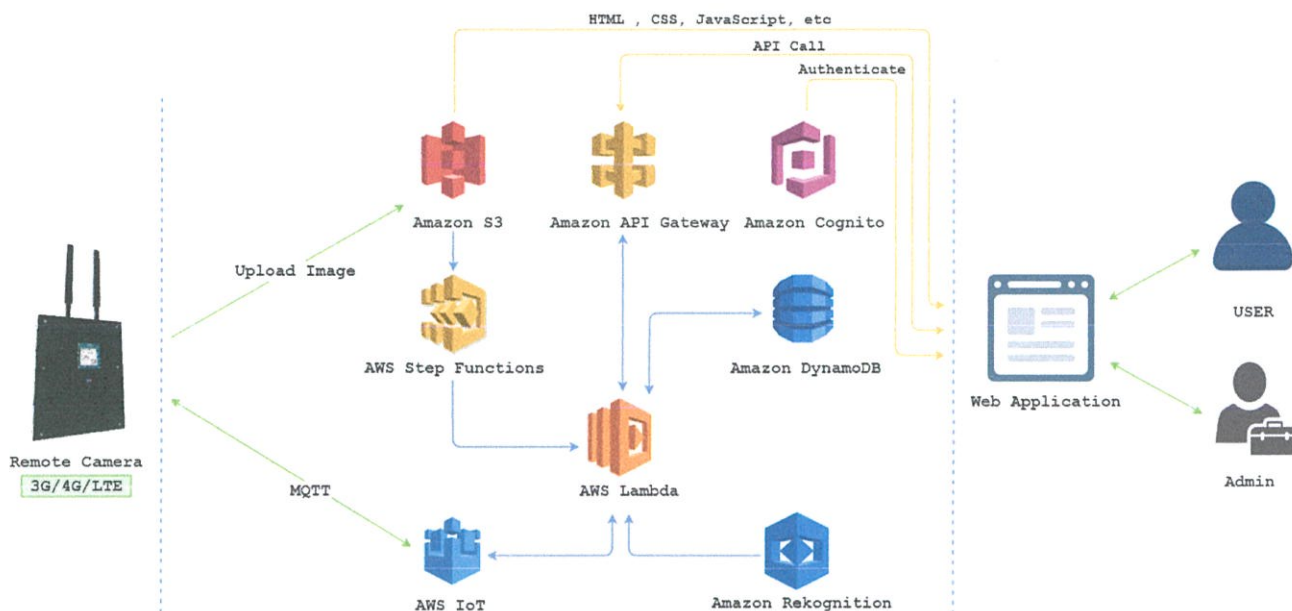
HTML , CSS, JavaScript, etc

API Call

Authenticate

Amazon S3

Amazon API Gateway

Amazon Cognito

Upload Image

AWS Step Functions

Amazon DynamoDB

USER

Web Application

Remote Camera

3G/4G/LTE

MQTT

AWS Lambda

Admin

AWS IoT

Amazon Rekognition